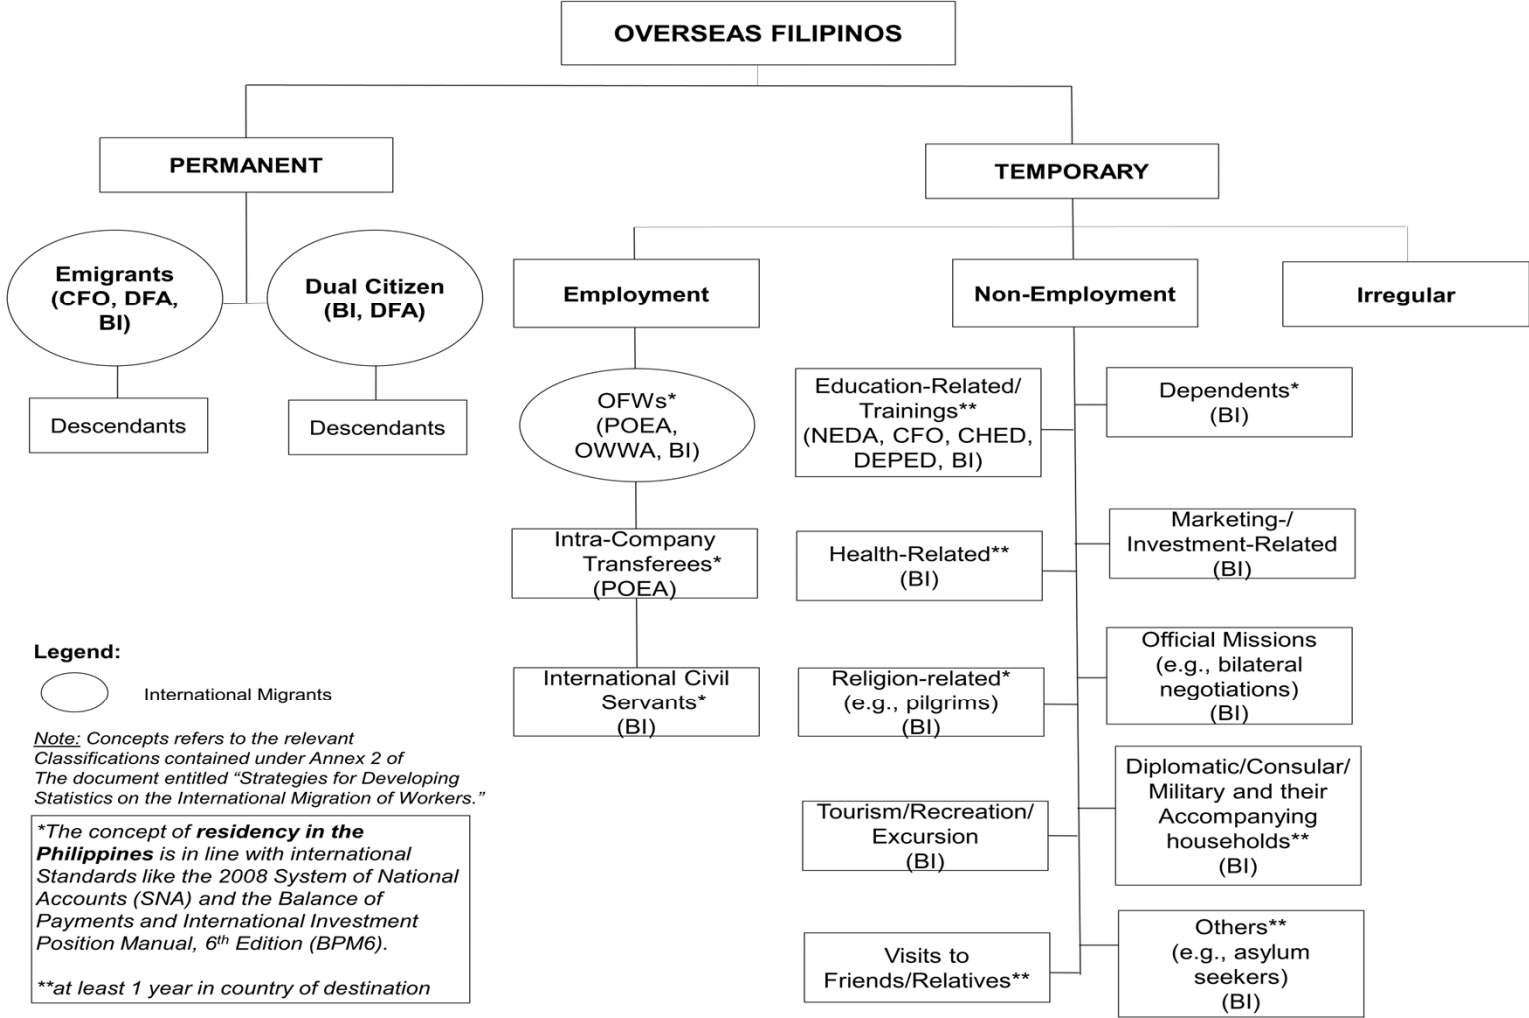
OVERSEAS FILIPINOS

PERMANENT

TEMPORARY

Emigrants (CFO, DFA, BI)

Dual Citizen (BI, DFA)

Descendants

Descendants

Employment

Non-Employment

Irregular

OFWs* (POEA, OWWA, BI)

Intra-Company Transferees* (POEA)

International Civil Servants* (BI)

Education-Related/ Trainings** (NEDA, CFO, CHED, DEPED, BI)

Health-Related** (BI)

Religion-related* (e.g., pilgrims) (BI)

Tourism/Recreation/ Excursion (BI)

Visits to Friends/Relatives**

Dependents* (BI)

Marketing-/ Investment-Related (BI)

Official Missions (e.g., bilateral negotiations) (BI)

Diplomatic/Consular/ Military and their Accompanying households** (BI)

Others** (e.g., asylum seekers) (BI)

Legend:

International Migrants

Note: Concepts refers to the relevant Classifications contained under Annex 2 of The document entitled "Strategies for Developing Statistics on the International Migration of Workers."

*The concept of **residency in the Philippines** is in line with international Standards like the 2008 System of National Accounts (SNA) and the Balance of Payments and International Investment Position Manual, 6$^{th}$ Edition (BPM6).

**at least 1 year in country of destination